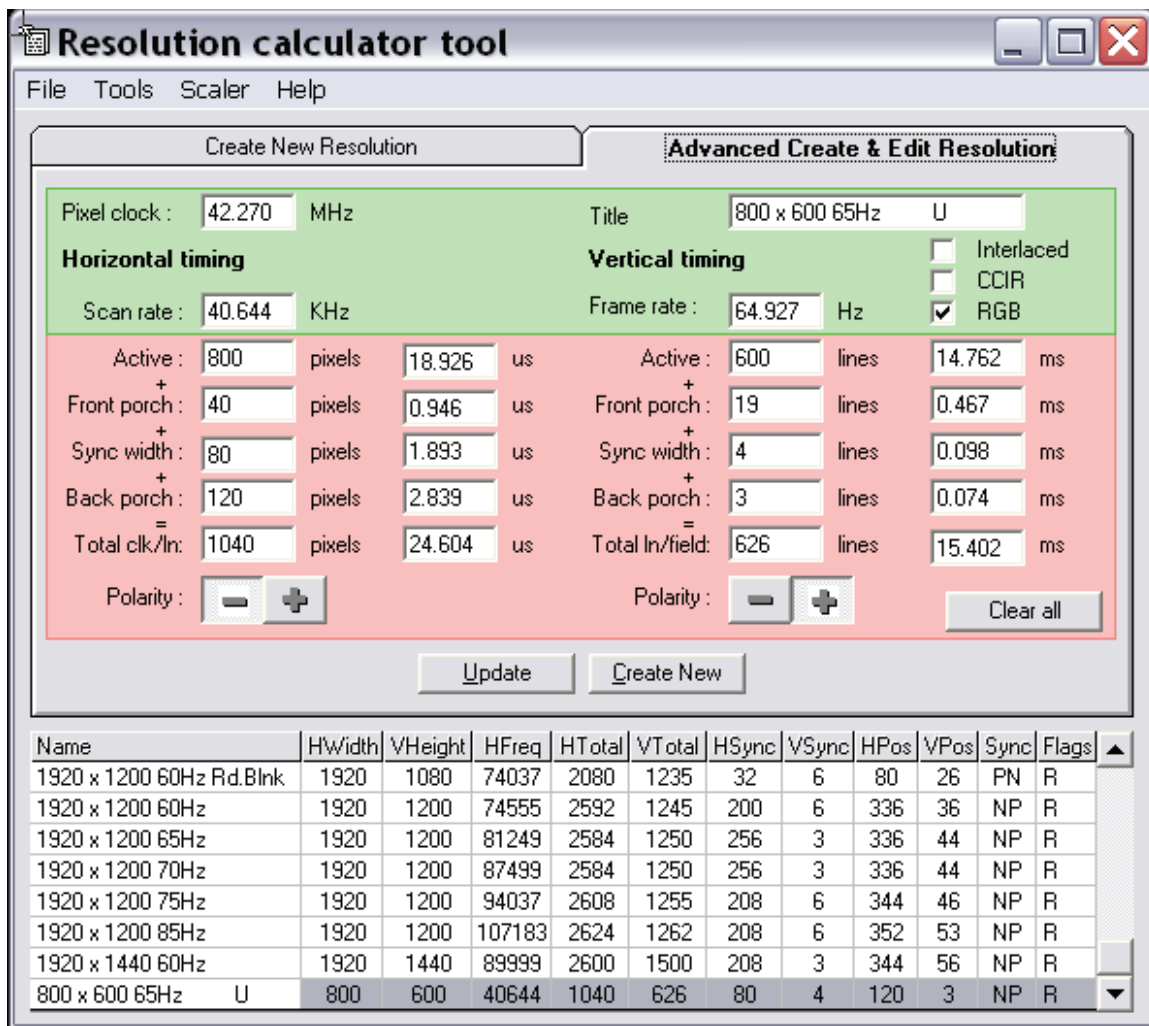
Resolution calculator tool

File Tools Scaler Help

Create New Resolution | Advanced Create & Edit Resolution

Pixel clock : 42.270 MHz

Title 800 x 600 65Hz U

Horizontal timing

Vertical timing

Interlaced
CCIR
RGB

Scan rate : 40.644 KHz

Frame rate : 64.927 Hz

Active : 800 pixels 18.926 us
+
Front porch : 40 pixels 0.946 us
+
Sync width : 80 pixels 1.893 us
+
Back porch : 120 pixels 2.839 us
=
Total clk/ln: 1040 pixels 24.604 us

Active : 600 lines 14.762 ms
+
Front porch : 19 lines 0.467 ms
+
Sync width : 4 lines 0.098 ms
+
Back porch : 3 lines 0.074 ms
=
Total ln/field: 626 lines 15.402 ms

Polarity :

Polarity :

Clear all

Update Create New

| Name | HWidth | VHeight | HFreq | HTotal | VTotal | HSync | VSync | HPos | VPos | Sync | Flags |
|---|---|---|---|---|---|---|---|---|---|---|---|
| 1920 x 1200 60Hz Rd.Blnk | 1920 | 1080 | 74037 | 2080 | 1235 | 32 | 6 | 80 | 26 | PN | R |
| 1920 x 1200 60Hz | 1920 | 1200 | 74555 | 2592 | 1245 | 200 | 6 | 336 | 36 | NP | R |
| 1920 x 1200 65Hz | 1920 | 1200 | 81249 | 2584 | 1250 | 256 | 3 | 336 | 44 | NP | R |
| 1920 x 1200 70Hz | 1920 | 1200 | 87499 | 2584 | 1250 | 256 | 3 | 336 | 44 | NP | R |
| 1920 x 1200 75Hz | 1920 | 1200 | 94037 | 2608 | 1255 | 208 | 6 | 344 | 46 | NP | R |
| 1920 x 1200 85Hz | 1920 | 1200 | 107183 | 2624 | 1262 | 208 | 6 | 352 | 53 | NP | R |
| 1920 x 1440 60Hz | 1920 | 1440 | 89999 | 2600 | 1500 | 208 | 3 | 344 | 56 | NP | R |
| 800 x 600 65Hz U | 800 | 600 | 40644 | 1040 | 626 | 80 | 4 | 120 | 3 | NP | R |